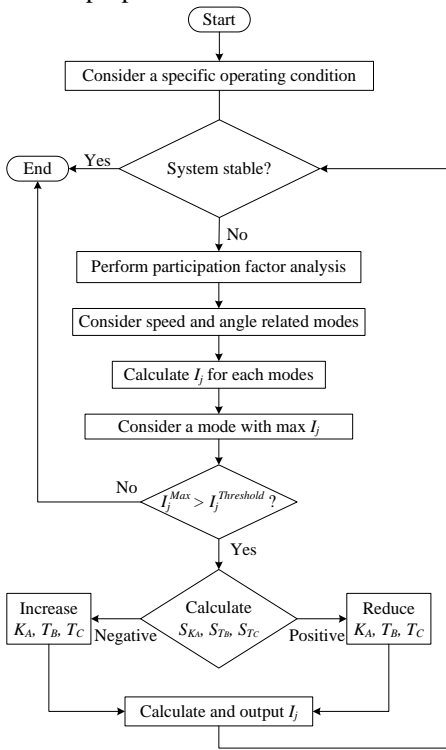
Start

Consider a specific operating condition

Yes

End

System stable?

No

Perform participation factor analysis

Consider speed and angle related modes

Calculate $I_j$ for each modes

Consider a mode with max $I_j$

No

$I_j^{Max} > I_j^{Threshold}$ ?

Yes

Increase $K_A$, $T_B$, $T_C$

Negative

Calculate $S_{K_A}$, $S_{T_B}$, $S_{T_C}$

Positive

Reduce $K_A$, $T_B$, $T_C$

Calculate and output $I_j$